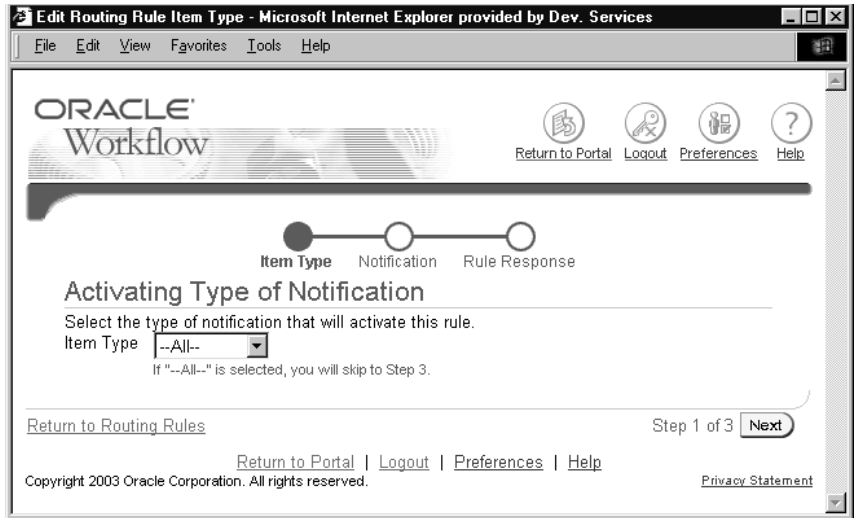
Edit Routing Rule Item Type - Microsoft Internet Explorer provided by Dev. Services

File Edit View Favorites Tools Help

ORACLE
Workflow

Return to Portal Logout Preferences Help

Item Type Notification Rule Response

Activating Type of Notification

Select the type of notification that will activate this rule.

Item Type --All--

If "--All--" is selected, you will skip to Step 3.

Return to Routing Rules

Step 1 of 3 Next

Return to Portal | Logout | Preferences | Help

Copyright 2003 Oracle Corporation. All rights reserved.

Privacy Statement